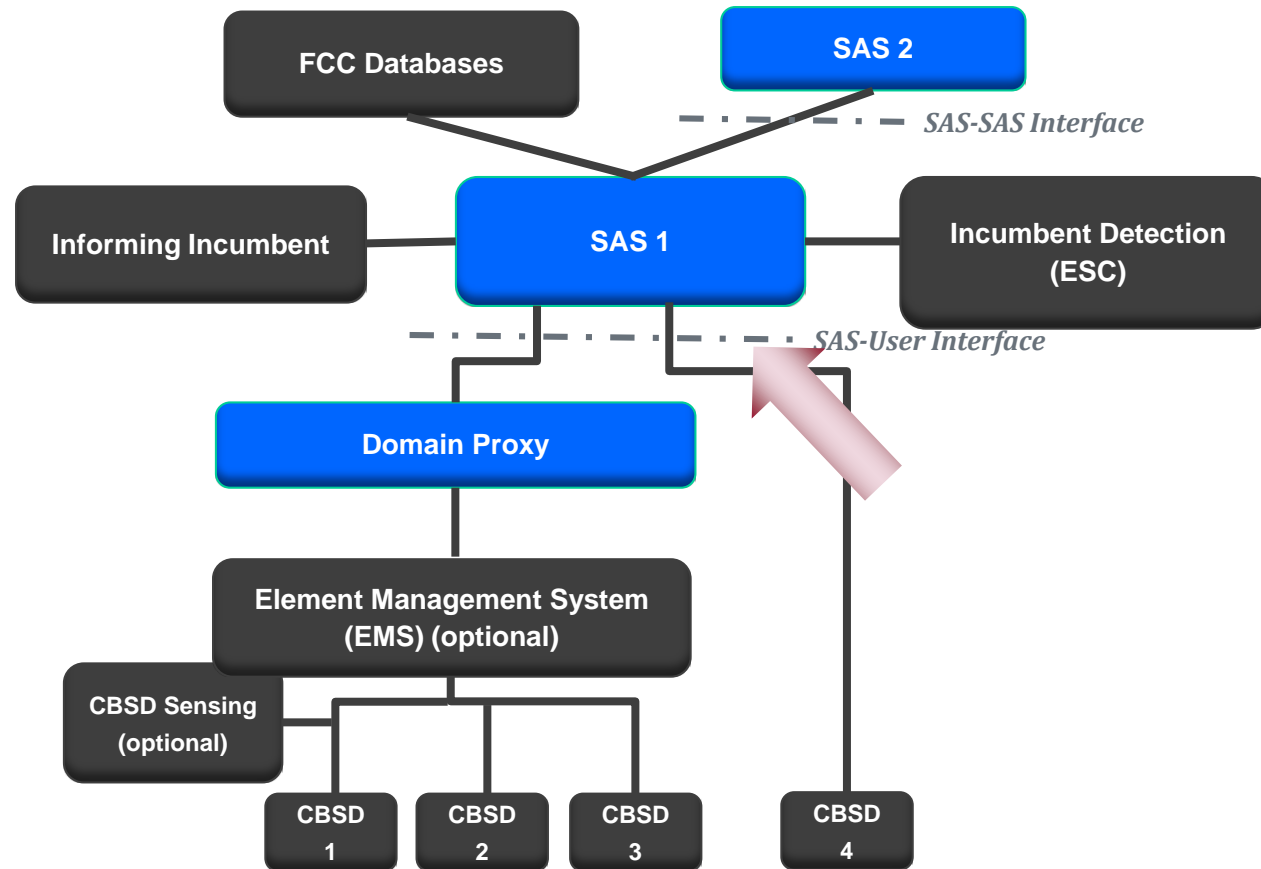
FCC Databases

SAS 2

SAS-SAS Interface

Informing Incumbent

SAS 1

Incumbent Detection (ESC)

SAS-User Interface

Domain Proxy

Element Management System (EMS) (optional)

CBSD Sensing (optional)

CBSD 1

CBSD 2

CBSD 3

CBSD 4